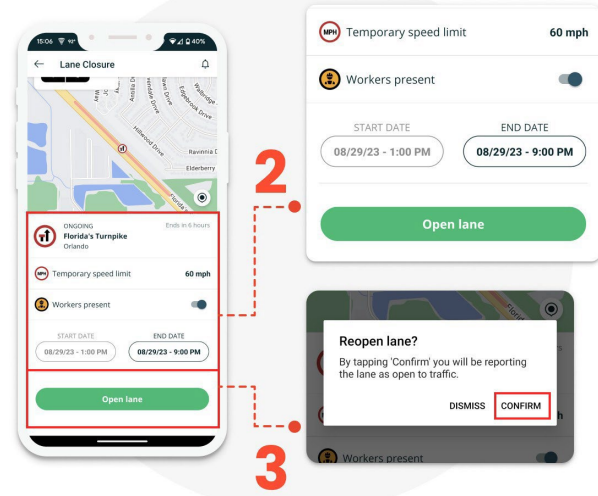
15:06 92° 40%

Lane Closure

Hillwood Drive
Ravinnia D
Elderberry
Edgebrook Drive
Florida

ONGOING
Ends in 6 hours
Florida's Turnpike
Orlando

MPH Temporary speed limit 60 mph

Workers present

START DATE
08/29/23 - 1:00 PM
END DATE
08/29/23 - 9:00 PM

Open lane

2

MPH Temporary speed limit 60 mph

Workers present

START DATE
08/29/23 - 1:00 PM
END DATE
08/29/23 - 9:00 PM

Open lane

Reopen lane?

By tapping 'Confirm' you will be reporting the lane as open to traffic.

DISMISS CONFIRM

Workers present

3